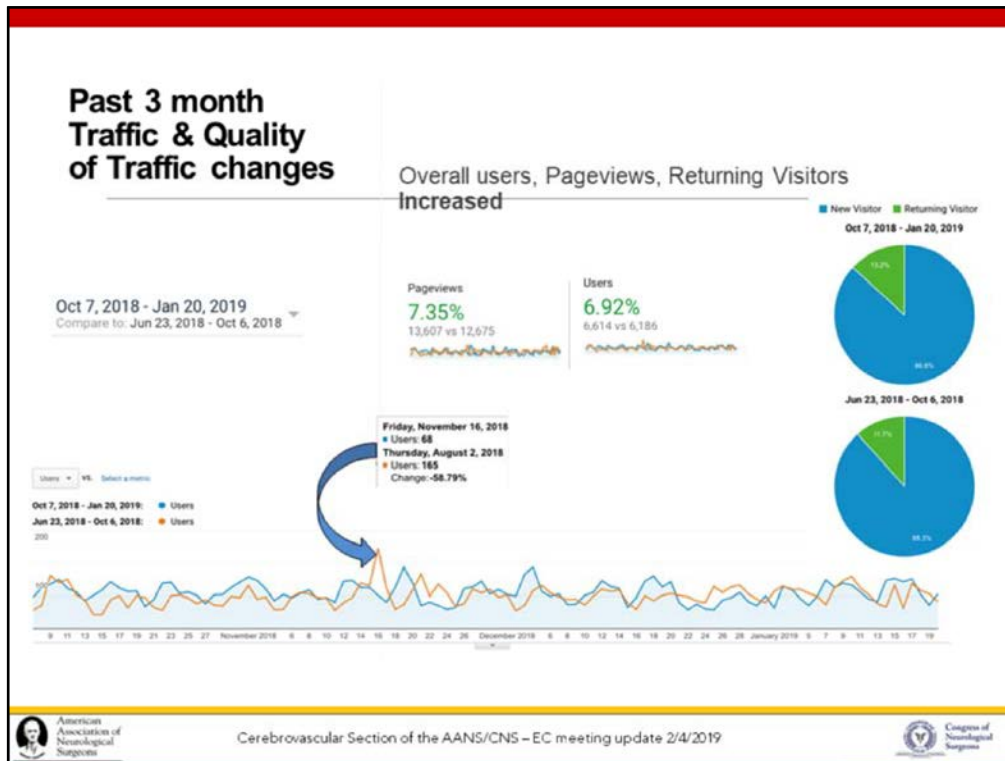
Past 3 month
Traffic & Quality
of Traffic changes

Overall users, Pageviews, Returning Visitors Increased

Oct 7, 2018 - Jan 20, 2019
Compare to: Jun 23, 2018 - Oct 6, 2018

Pageviews
7.35%
13,607 vs 12,675

Users
6.92%
6,614 vs 6,186

New Visitor Returning Visitor
Oct 7, 2018 - Jan 20, 2019
13.2%
86.8%

Jun 23, 2018 - Oct 6, 2018
11.7%
88.3%

Friday, November 16, 2018
Users: 68
Thursday, August 2, 2018
Users: 165
Change: -58.79%

Users vs. Select a metric

Oct 7, 2018 - Jan 20, 2019: Users
Jun 23, 2018 - Oct 6, 2018: Users

200
100

9 11 13 15 17 19 21 23 25 27 November 2018 6 8 10 12 14 16 18 20 22 24 26 December 2018 6 8 10 12 14 16 18 20 22 24 26 28 January 2019 5 7 9 11 13 15 17 19

American Association of Neurological Surgeons

Cerebrovascular Section of the AANS/CNS – EC meeting update 2/4/2019

Congress of Neurological Surgeons